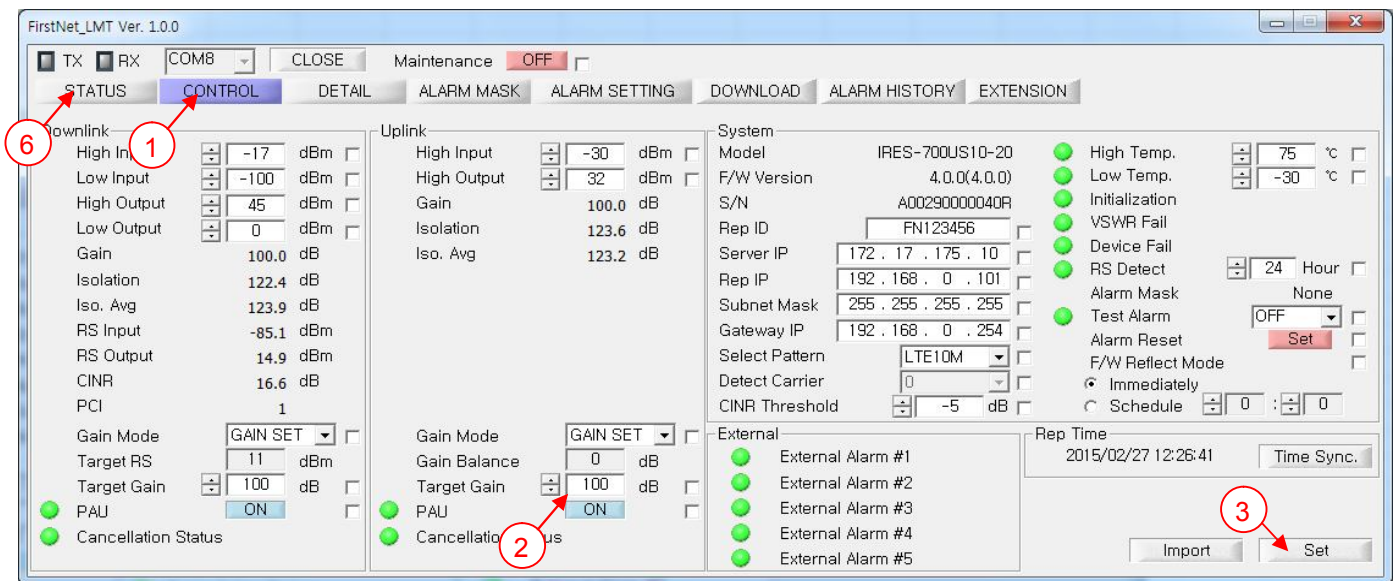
FirstNet_LMT Ver. 1.0.0

TX RX COM8 CLOSE Maintenance OFF

STATUS CONTROL DETAIL ALARM MASK ALARM SETTING DOWNLOAD ALARM HISTORY EXTENSION

6 1

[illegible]ownlink
High In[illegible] -17 dBm
Low Input -100 dBm
High Output 45 dBm
Low Output 0 dBm
Gain 100.0 dB
Isolation 122.4 dB
Iso. Avg 123.9 dB
RS Input -85.1 dBm
RS Output 14.9 dBm
CINR 16.6 dB
PCI 1
Gain Mode GAIN SET
Target RS 11 dBm
Target Gain 100 dB
PAU ON
Cancellation Status

Uplink
High Input -30 dBm
High Output 32 dBm
Gain 100.0 dB
Isolation 123.6 dB
Iso. Avg 123.2 dB
Gain Mode GAIN SET
Gain Balance 0 dB
Target Gain 100 dB
PAU ON
Cancellatio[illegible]us

2

System
Model IRES-700US10-20
F/W Version 4.0.0(4.0.0)
S/N A00290000040R
Rep ID FN123456
Server IP 172 . 17 . 175 . 10
Rep IP 192 . 168 . 0 . 101
Subnet Mask 255 . 255 . 255 . 255
Gateway IP 192 . 168 . 0 . 254
Select Pattern LTE10M
Detect Carrier 0
CINR Threshold -5 dB

High Temp. 75 ℃
Low Temp. -30 ℃
Initialization
VSWR Fail
Device Fail
RS Detect 24 Hour
Alarm Mask None
Test Alarm OFF
Alarm Reset Set
F/W Reflect Mode
Immediately
Schedule 0 : 0

External
External Alarm #1
External Alarm #2
External Alarm #3
External Alarm #4
External Alarm #5

Rep Time
2015/02/27 12:26:41 Time Sync.

3

Import Set